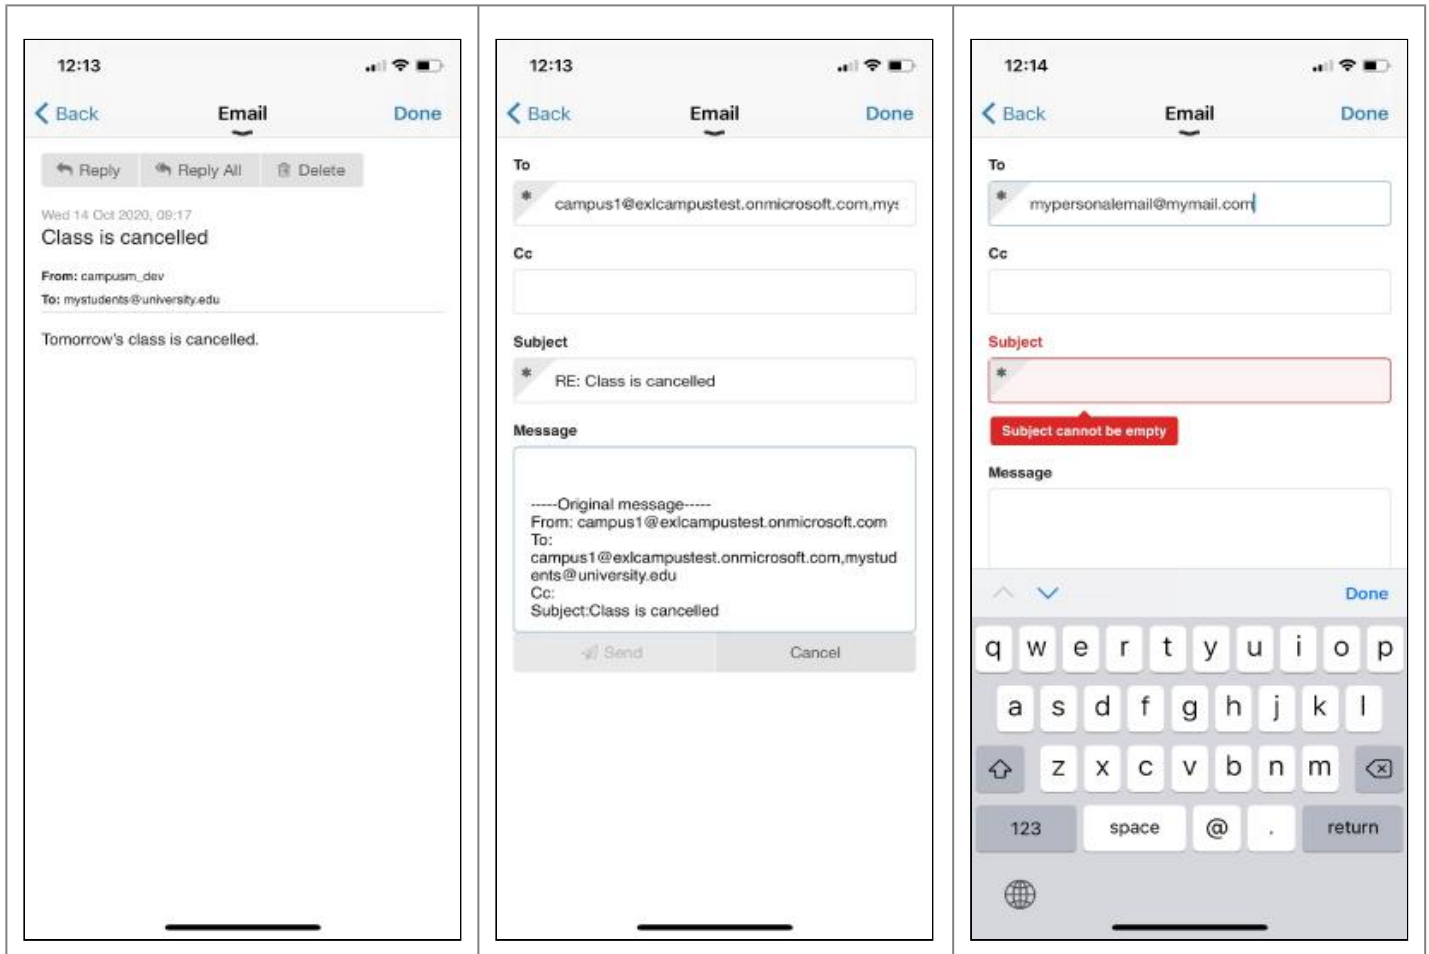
12:13

Back Email Done

Reply Reply All Delete

Wed 14 Oct 2020, 09:17

Class is cancelled

From: campusm_dev

To: mystudents@university.edu

Tomorrow's class is cancelled.

12:13

Back Email Done

To

campus1@exlcampustest.onmicrosoft.com,mys

Cc

Subject

RE: Class is cancelled

Message

-----Original message-----
From: campus1@exlcampustest.onmicrosoft.com
To:
campus1@exlcampustest.onmicrosoft.com,mystudents@university.edu
Cc:
Subject:Class is cancelled

Send Cancel

12:14

Back Email Done

To

mypersonalemail@mymail.com

Cc

Subject

Subject cannot be empty

Message

Done

q w e r t y u i o p
a s d f g h j k l
z x c v b n m
123 space @ . return